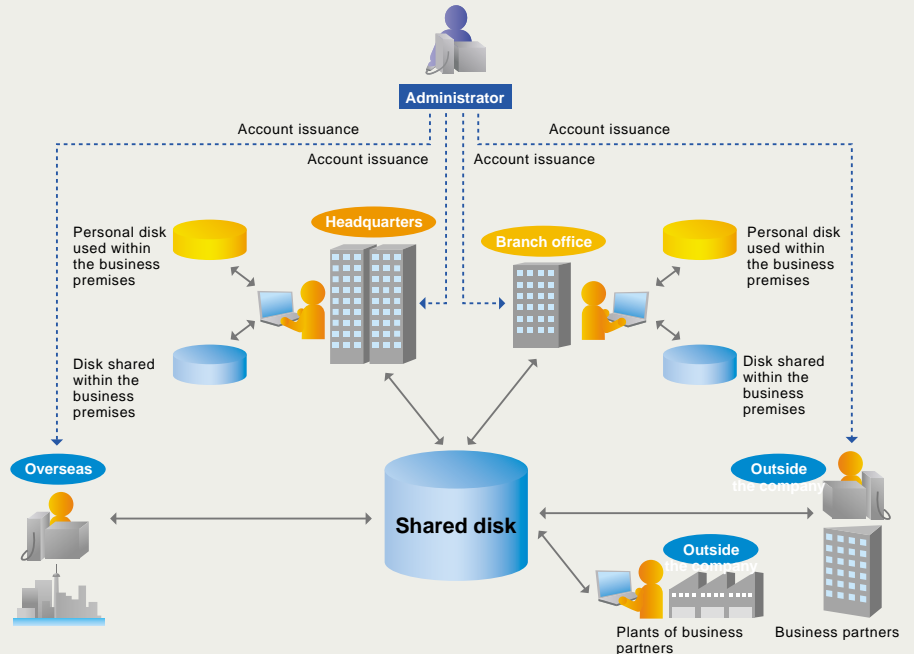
Administrator

Account issuance

Account issuance

Account issuance

Account issuance

Headquarters

Branch office

Personal disk used within the business premises

Disk shared within the business premises

Personal disk used within the business premises

Disk shared within the business premises

Overseas

Shared disk

Outside the company

Outside the company

Plants of business partners

Business partners